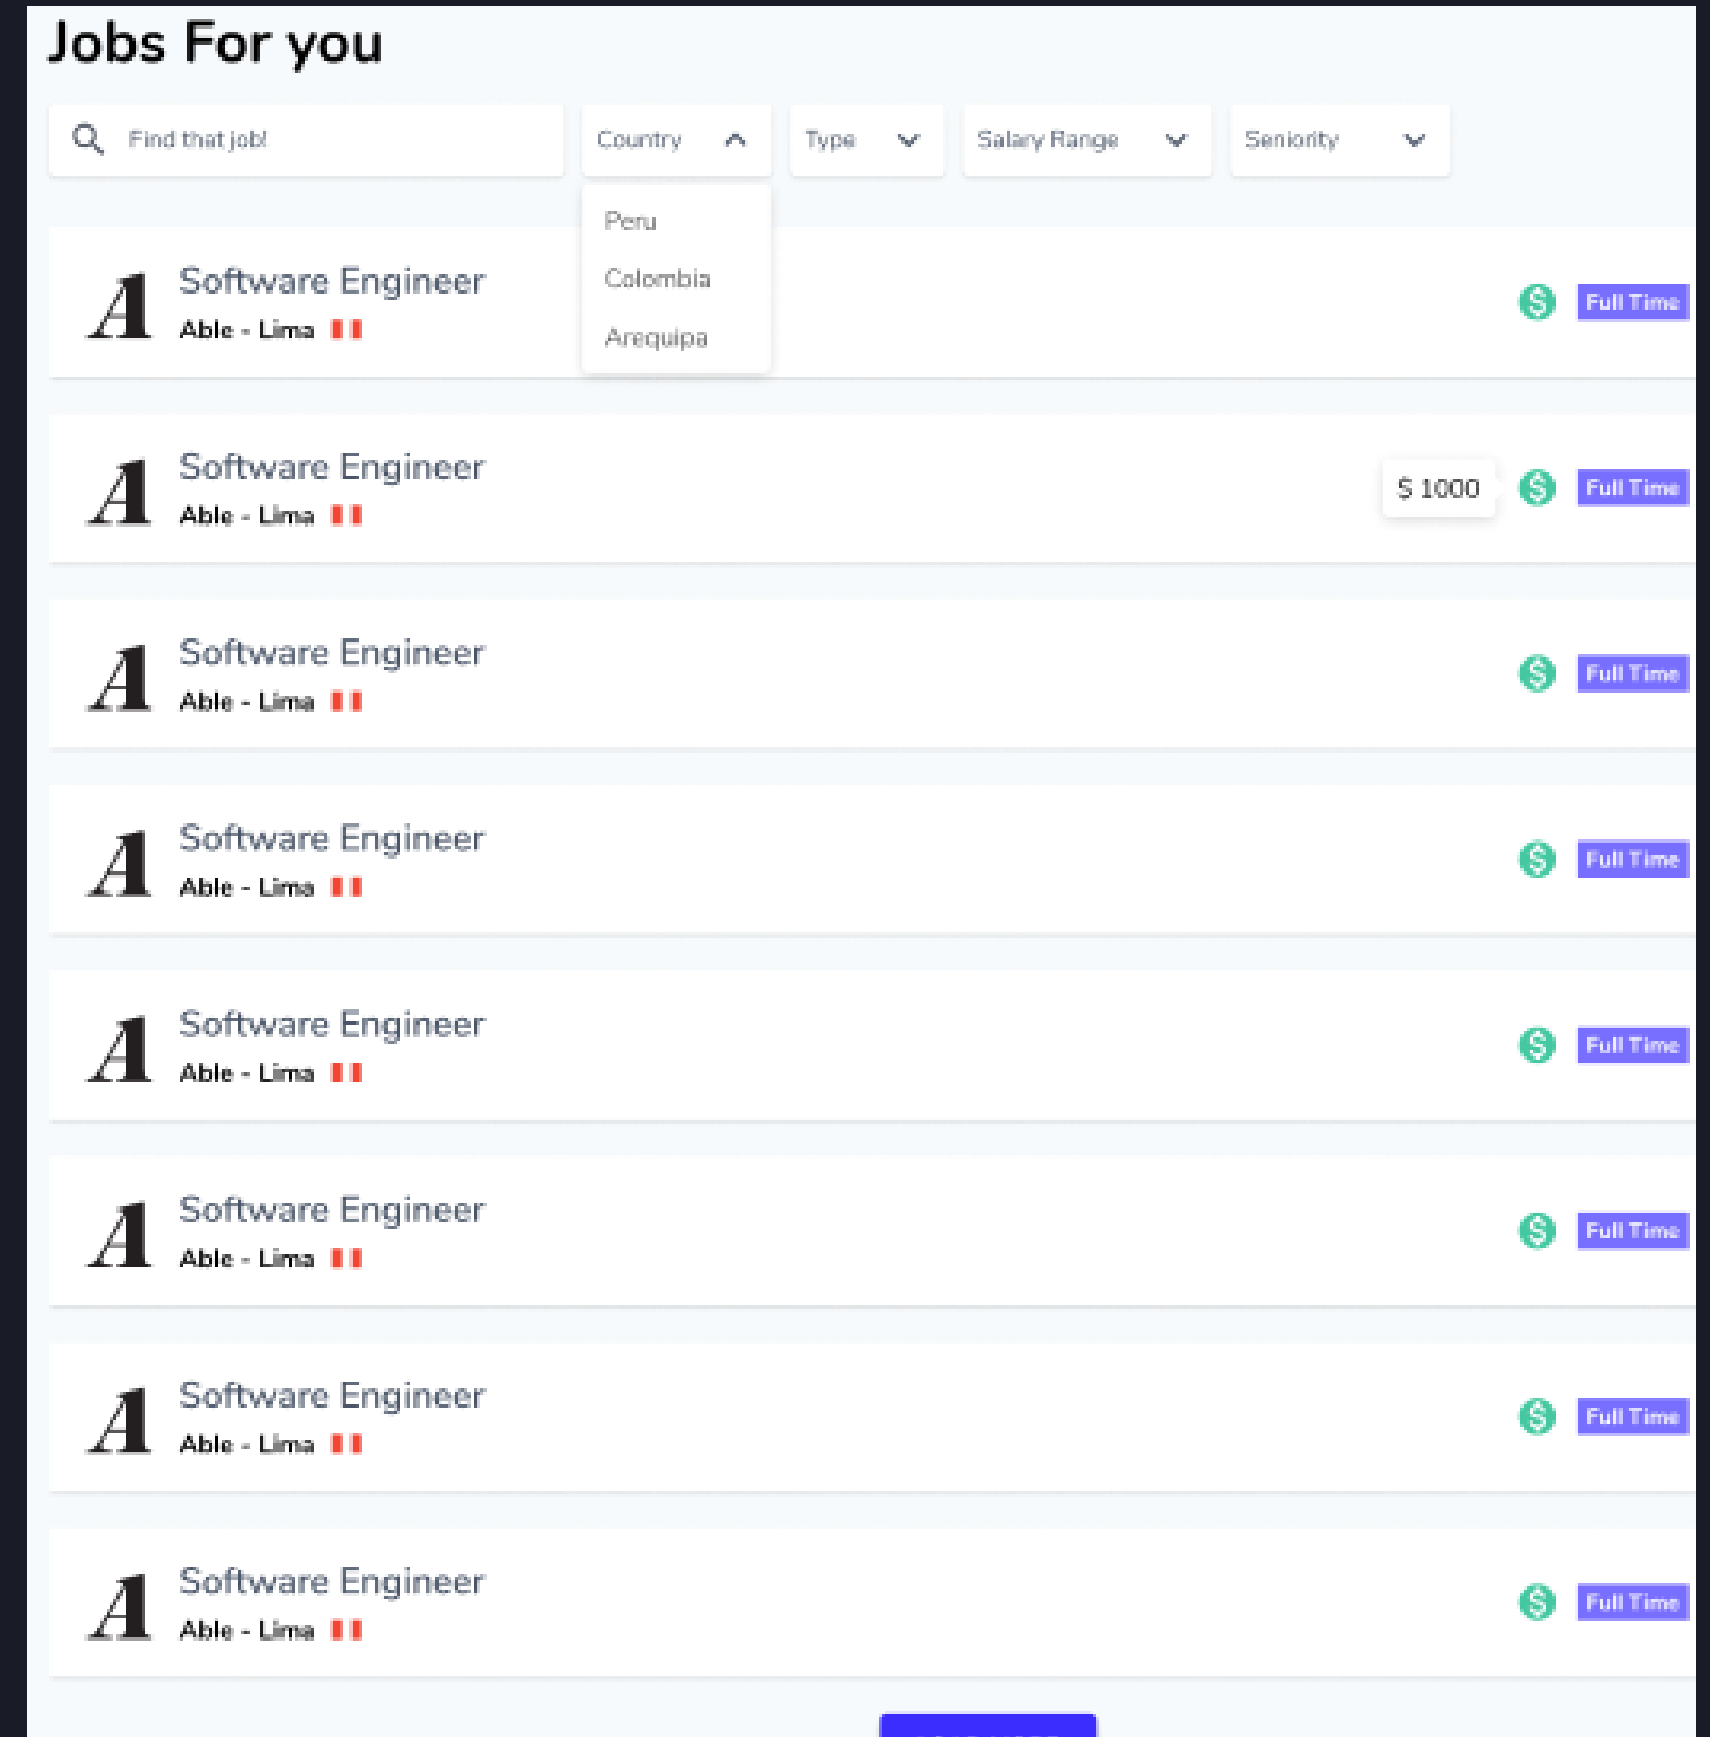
Jobs For you

Find that job!

Country

Type

Salary Range

Seniority

Peru

Colombia

Arequipa

A Software Engineer
Able - Lima
Full Time

A Software Engineer
Able - Lima
$ 1000
Full Time

A Software Engineer
Able - Lima
Full Time

A Software Engineer
Able - Lima
Full Time

A Software Engineer
Able - Lima
Full Time

A Software Engineer
Able - Lima
Full Time

A Software Engineer
Able - Lima
Full Time

A Software Engineer
Able - Lima
Full Time